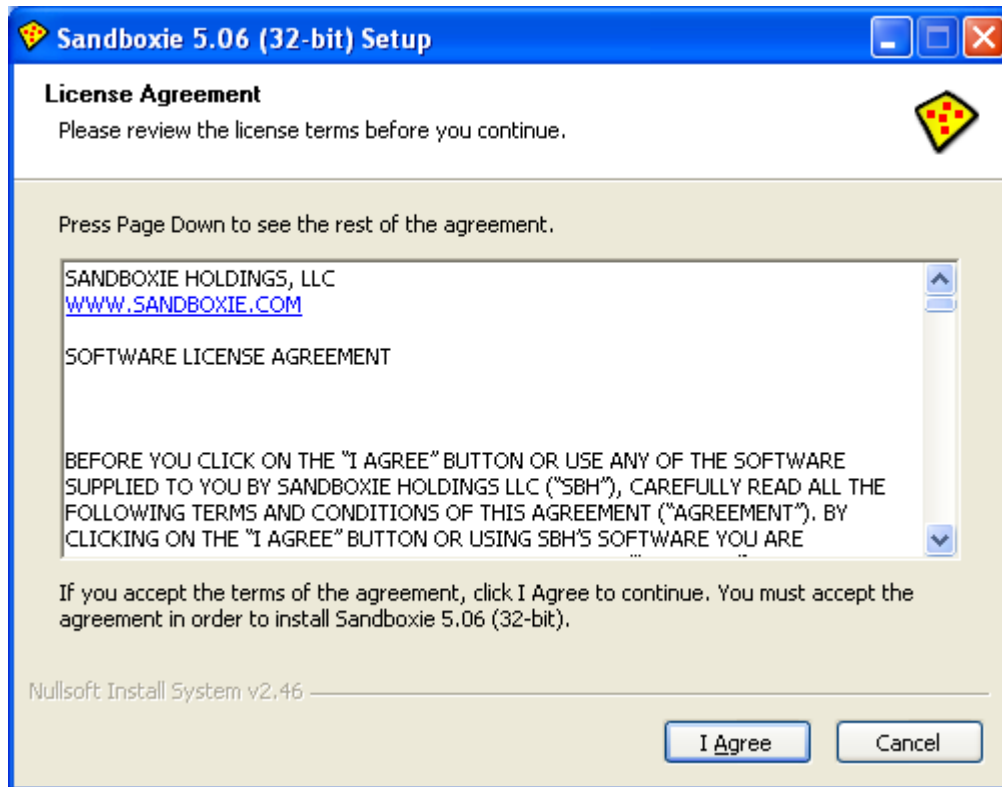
Sandboxie 5.06 (32-bit) Setup

License Agreement

Please review the license terms before you continue.

Press Page Down to see the rest of the agreement.

SANDBOXIE HOLDINGS, LLC
WWW.SANDBOXIE.COM

SOFTWARE LICENSE AGREEMENT

BEFORE YOU CLICK ON THE "I AGREE" BUTTON OR USE ANY OF THE SOFTWARE SUPPLIED TO YOU BY SANDBOXIE HOLDINGS LLC ("SBH"), CAREFULLY READ ALL THE FOLLOWING TERMS AND CONDITIONS OF THIS AGREEMENT ("AGREEMENT"). BY CLICKING ON THE "I AGREE" BUTTON OR USING SBH'S SOFTWARE YOU ARE

If you accept the terms of the agreement, click I Agree to continue. You must accept the agreement in order to install Sandboxie 5.06 (32-bit).

Nullsoft Install System v2.46

I Agree

Cancel